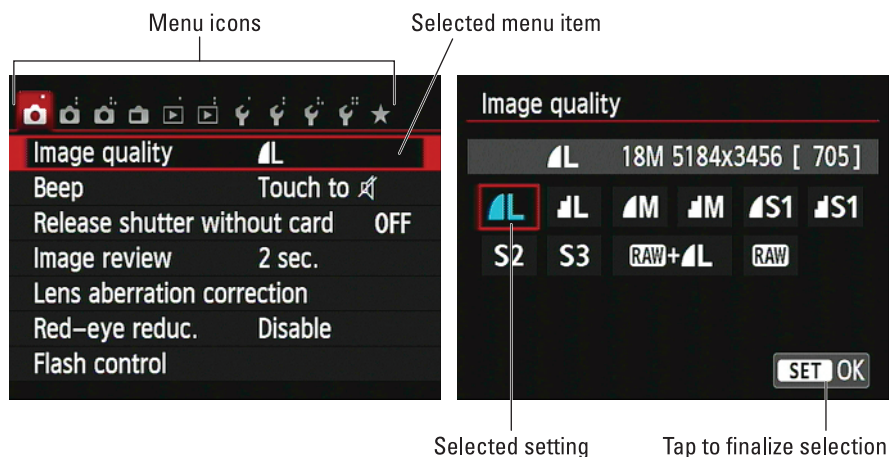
Menu icons

Selected menu item

Image quality L
Beep Touch to
Release shutter without card OFF
Image review 2 sec.
Lens aberration correction
Red–eye reduc. Disable
Flash control

Image quality

L 18M 5184x3456 [ 705]

L L M M S1 S1
S2 S3 RAW+L RAW

SET OK

Selected setting

Tap to finalize selection